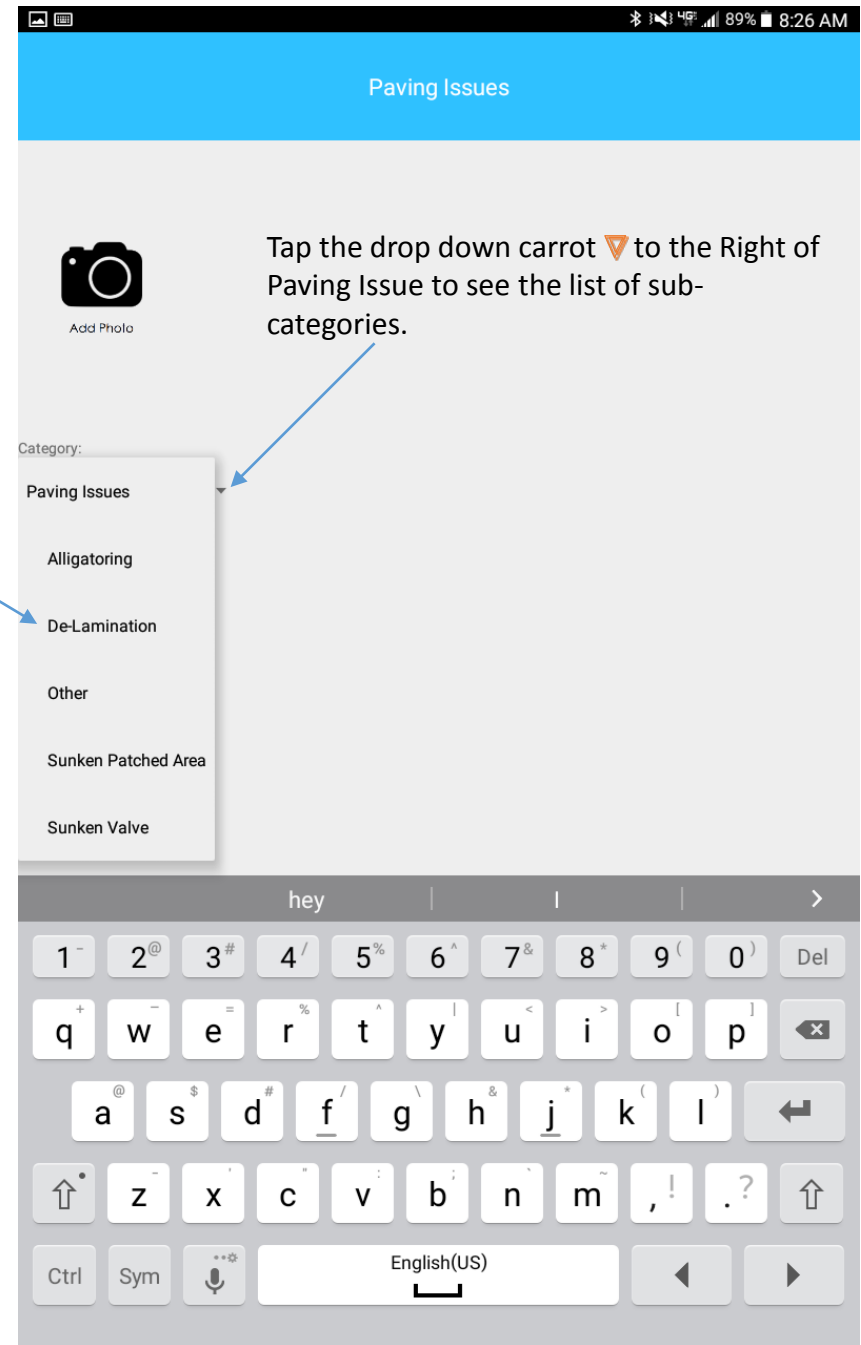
89% 8:26 AM

Paving Issues

Add Photo

Tap the drop down carrot to the Right of Paving Issue to see the list of subcategories.

Category:

Paving Issues

Alligatoring

De-Lamination

Other

Sunken Patched Area

Sunken Valve

hey | I | >

1 2 3 4 5 6 7 8 9 0 Del

q w e r t y u i o p

a s d f g h j k l

z x c v b n m , . ?

Ctrl Sym English(US)